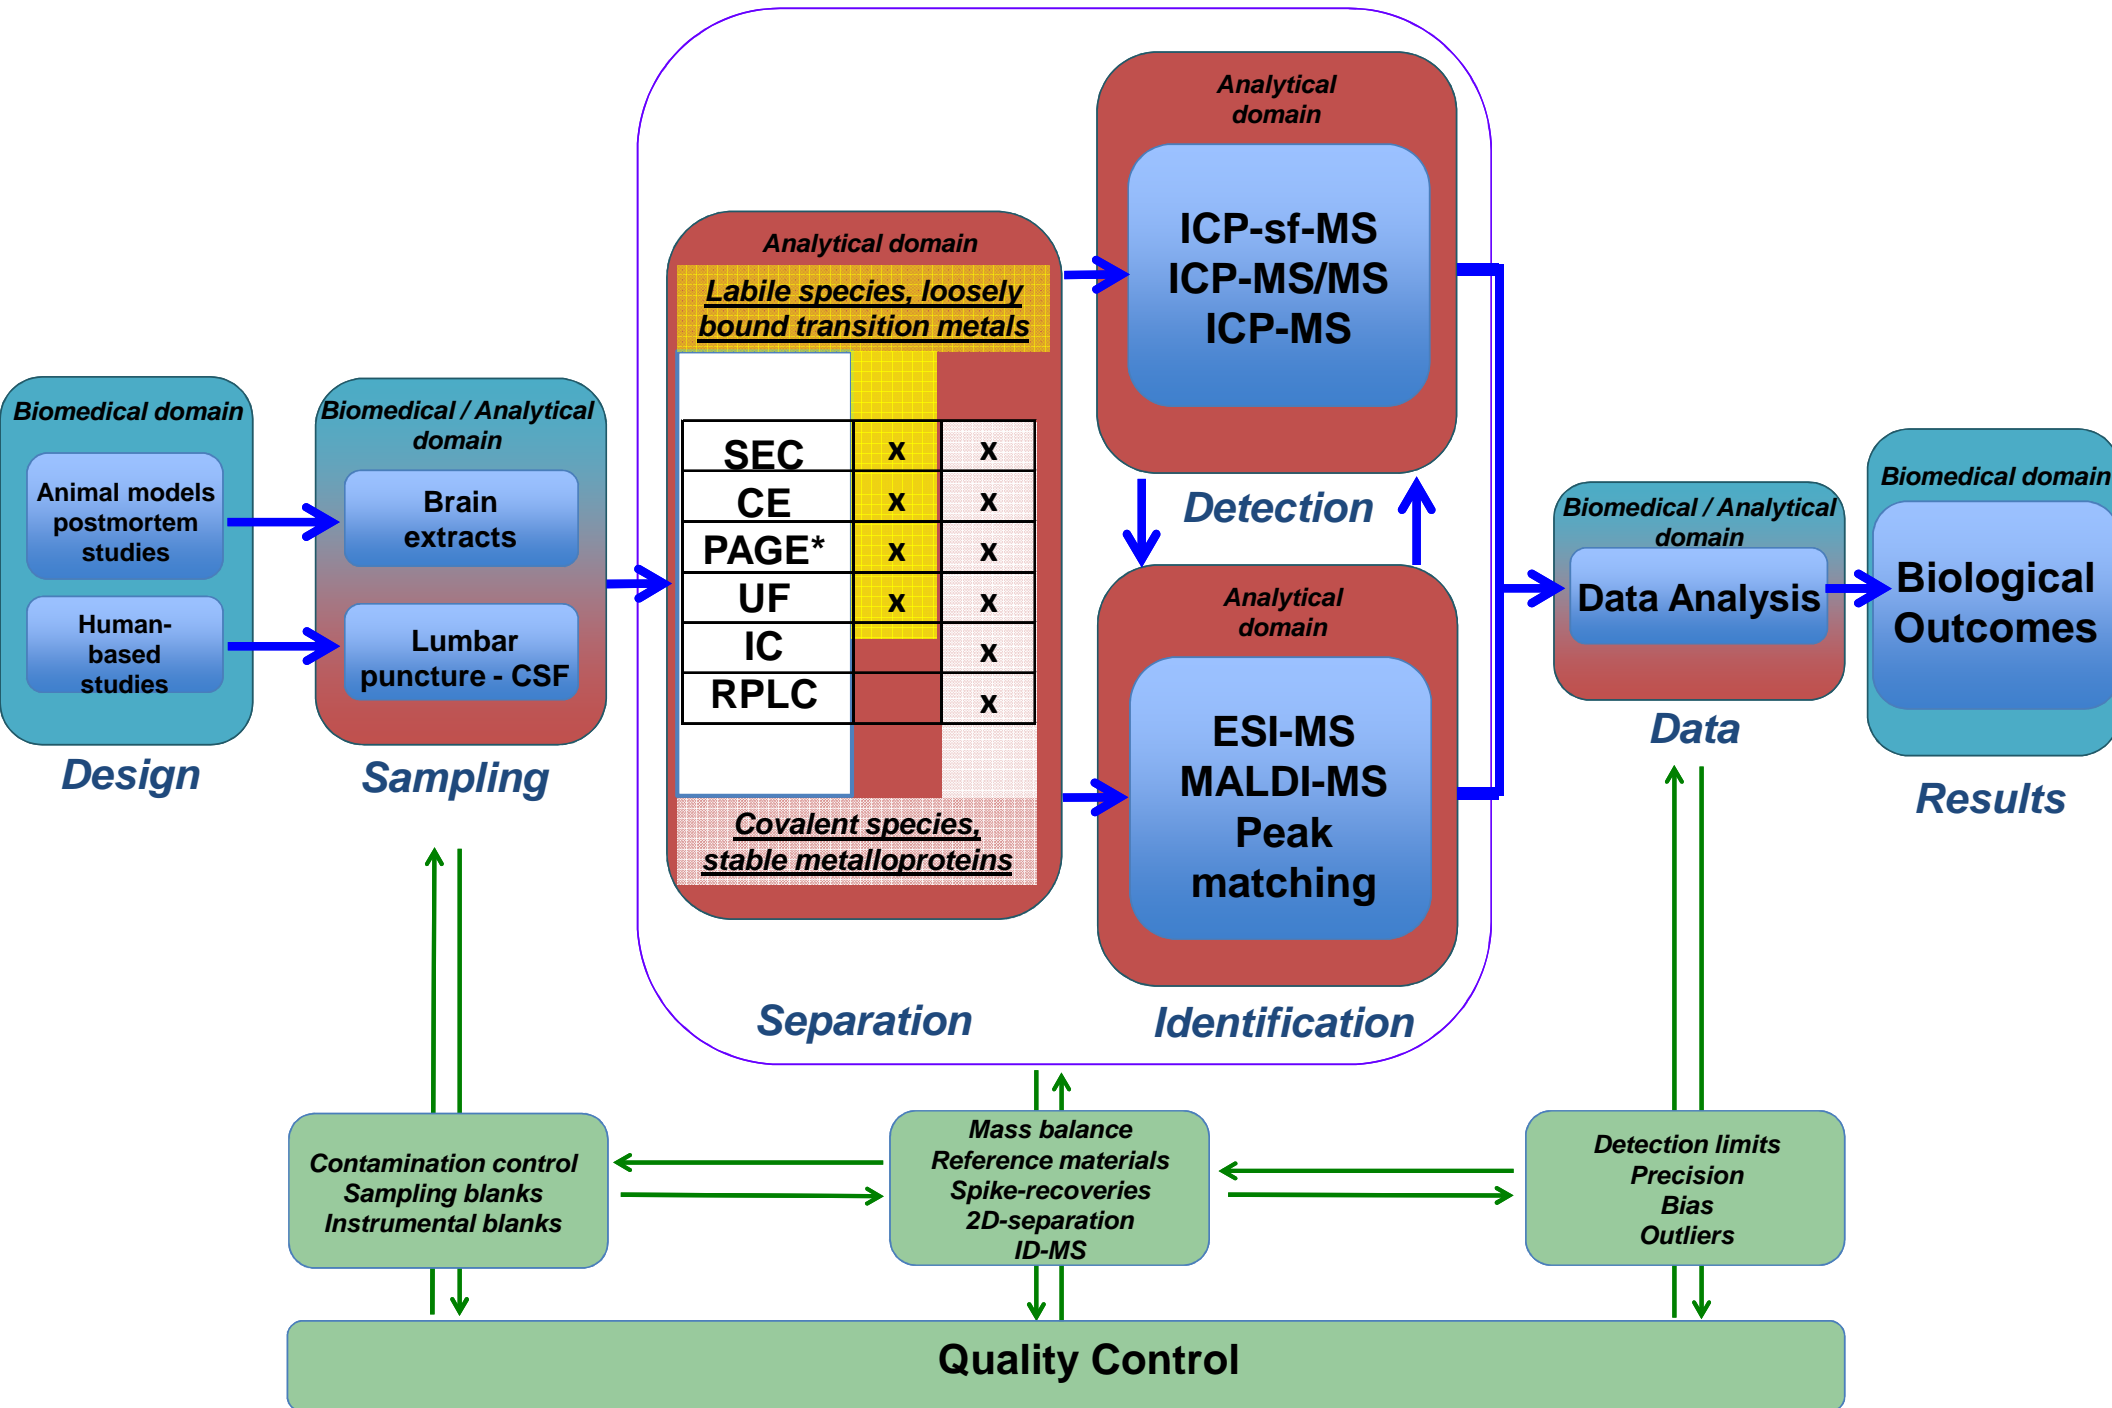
Biomedical domain

Animal models postmortem studies

Human-based studies

Design

Biomedical / Analytical domain

Brain extracts

Lumbar puncture - CSF

Sampling

Analytical domain

Labile species, loosely bound transition metals

| | | |
|---|---|---|
| SEC | x | x |
| CE | x | x |
| PAGE* | x | x |
| UF | x | x |
| IC | | x |
| RPLC | | x |

Covalent species, stable metalloproteins

Separation

Analytical domain

ICP-sf-MS
ICP-MS/MS
ICP-MS

Detection

Analytical domain

ESI-MS
MALDI-MS
Peak matching

Identification

Biomedical / Analytical domain

Data Analysis

Data

Biomedical domain

Biological Outcomes

Results

Contamination control
Sampling blanks
Instrumental blanks

Mass balance
Reference materials
Spike-recoveries
2D-separation
ID-MS

Detection limits
Precision
Bias
Outliers

Quality Control